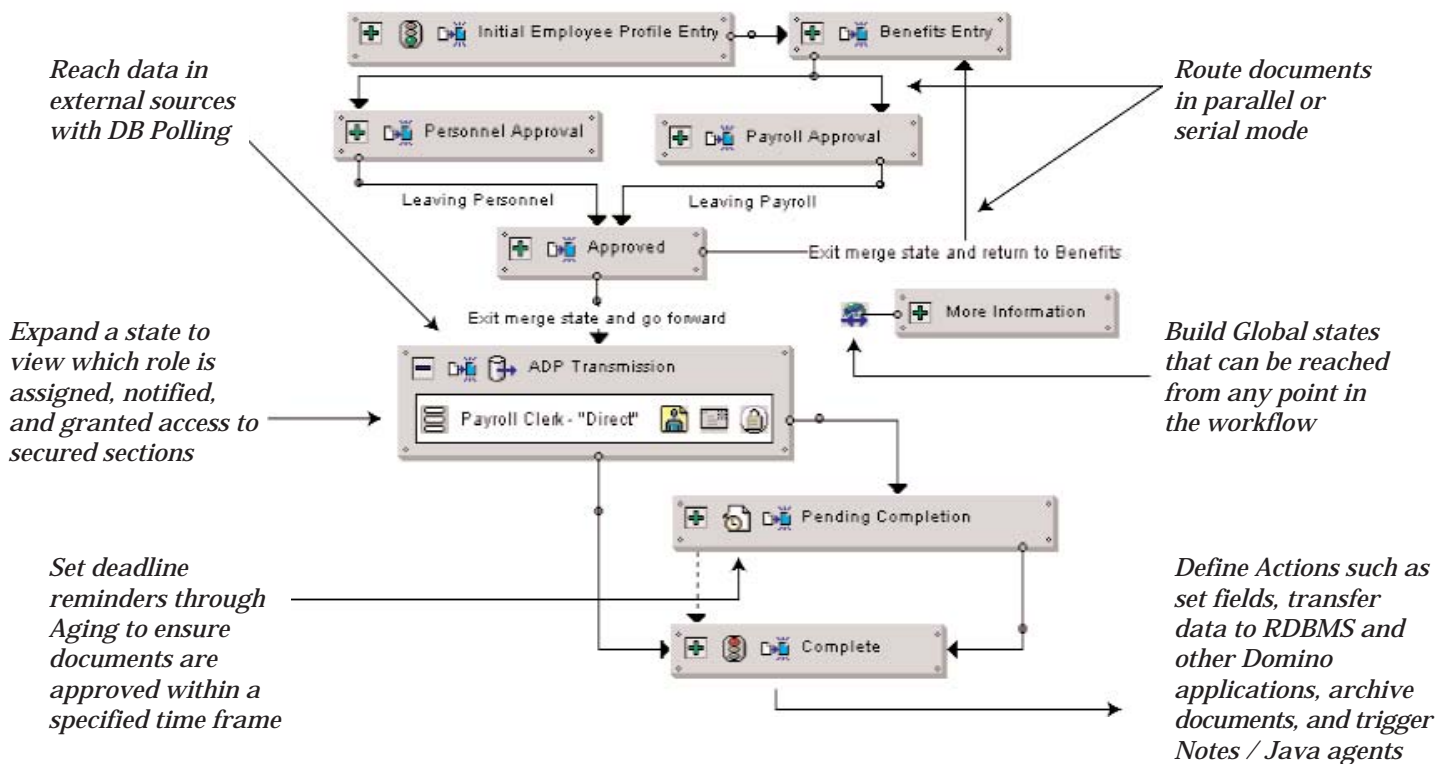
Initial Employee Profile Entry

Benefits Entry

Reach data in external sources with DB Polling

Route documents in parallel or serial mode

Personnel Approval

Payroll Approval

Leaving Personnel

Leaving Payroll

Approved

Exit merge state and return to Benefits

Exit merge state and go forward

More Information

Expand a state to view which role is assigned, notified, and granted access to secured sections

ADP Transmission

Payroll Clerk - "Direct"

Build Global states that can be reached from any point in the workflow

Pending Completion

Set deadline reminders through Aging to ensure documents are approved within a specified time frame

Complete

Define Actions such as set fields, transfer data to RDBMS and other Domino applications, archive documents, and trigger Notes / Java agents